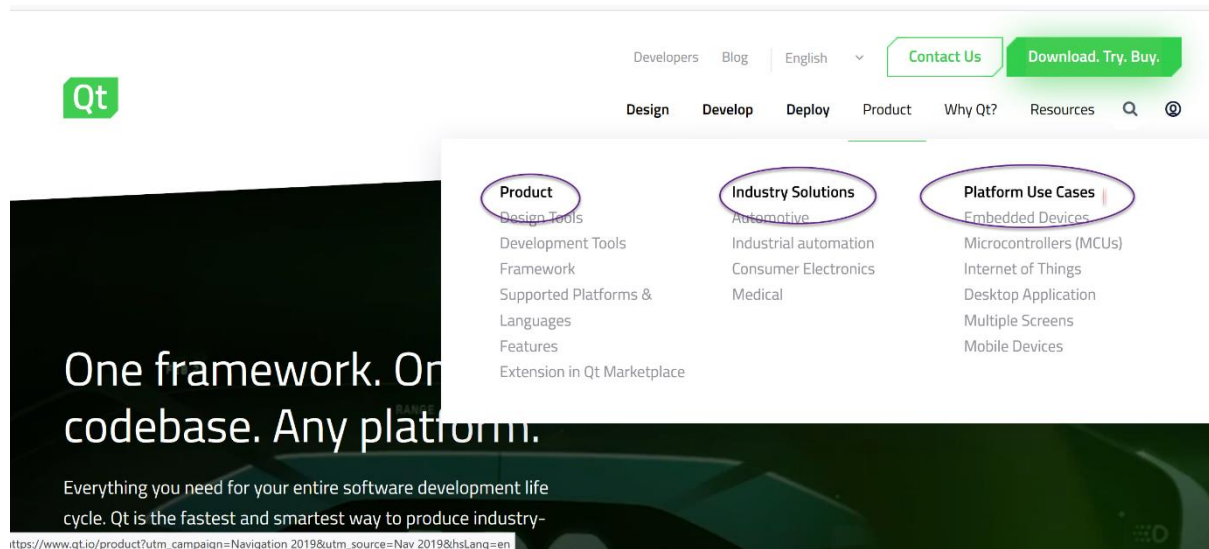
Developers Blog English Contact Us Download. Try. Buy.

Qt

Design Develop Deploy Product Why Qt? Resources

Product
Design Tools
Development Tools
Framework
Supported Platforms & Languages
Features
Extension in Qt Marketplace

Industry Solutions
Automotive
Industrial automation
Consumer Electronics
Medical

Platform Use Cases
Embedded Devices
Microcontrollers (MCUs)
Internet of Things
Desktop Application
Multiple Screens
Mobile Devices

One framework. On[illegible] codebase. Any platform.

Everything you need for your entire software development life cycle. Qt is the fastest and smartest way to produce industry-

ttps://www.qt.io/product?utm_campaign=Navigation 2019&utm_source=Nav 2019&hsLang=en